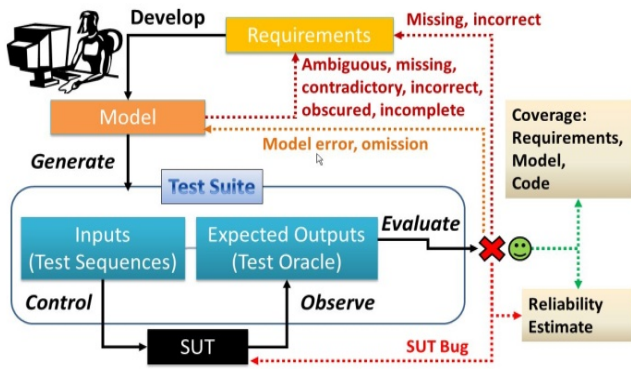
Develop

Requirements

Missing, incorrect

Ambiguous, missing, contradictory, incorrect, obscured, incomplete

Model

Model error, omission

Coverage: Requirements, Model, Code

Generate

Test Suite

Inputs (Test Sequences)

Expected Outputs (Test Oracle)

Evaluate

Control

Observe

Reliability Estimate

SUT

SUT Bug